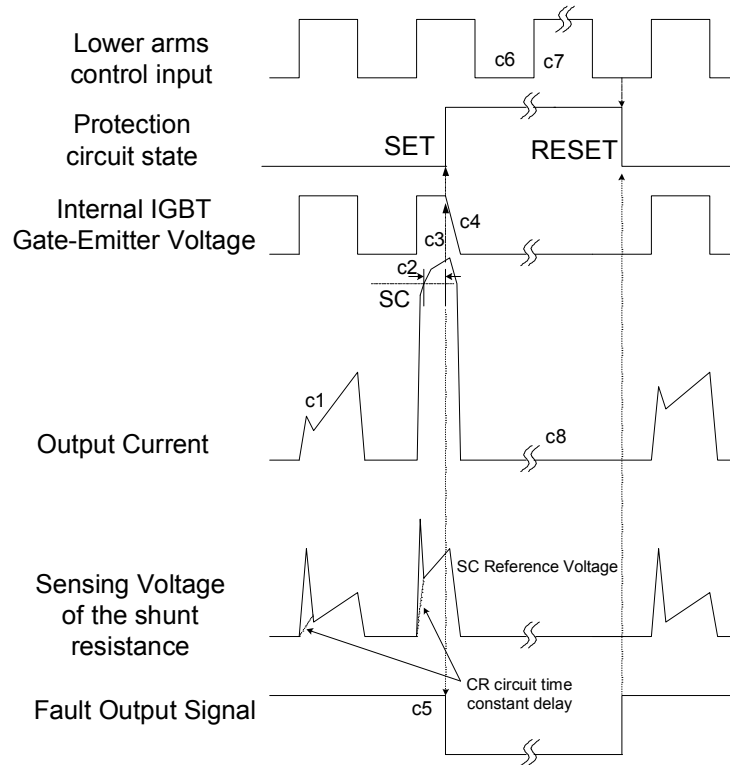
Lower arms control input

c6

c7

Protection circuit state

SET

RESET

Internal IGBT Gate-Emitter Voltage

c3

c4

c2

SC

c1

Output Current

c8

Sensing Voltage of the shunt resistance

SC Reference Voltage

CR circuit time constant delay

Fault Output Signal

c5